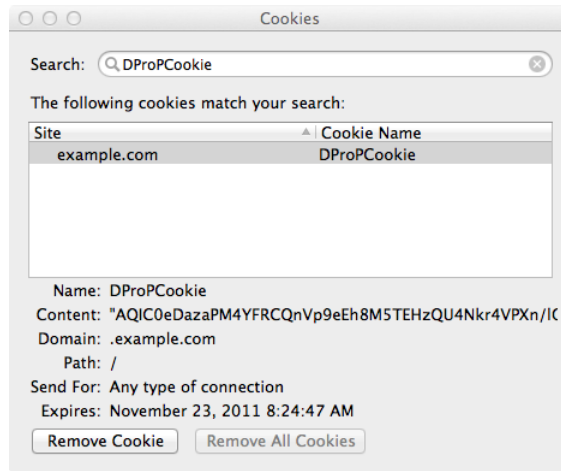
Cookies

Search: DProPCookie

The following cookies match your search:

| Site | Cookie Name |
|---|---|
| example.com | DProPCookie |

Name: DProPCookie
Content: "AQIC0eDazaPM4YFRCQnVp9eEh8M5TEHzQU4Nkr4VPXn/l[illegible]
Domain: .example.com
Path: /
Send For: Any type of connection
Expires: November 23, 2011 8:24:47 AM

Remove Cookie
Remove All Cookies